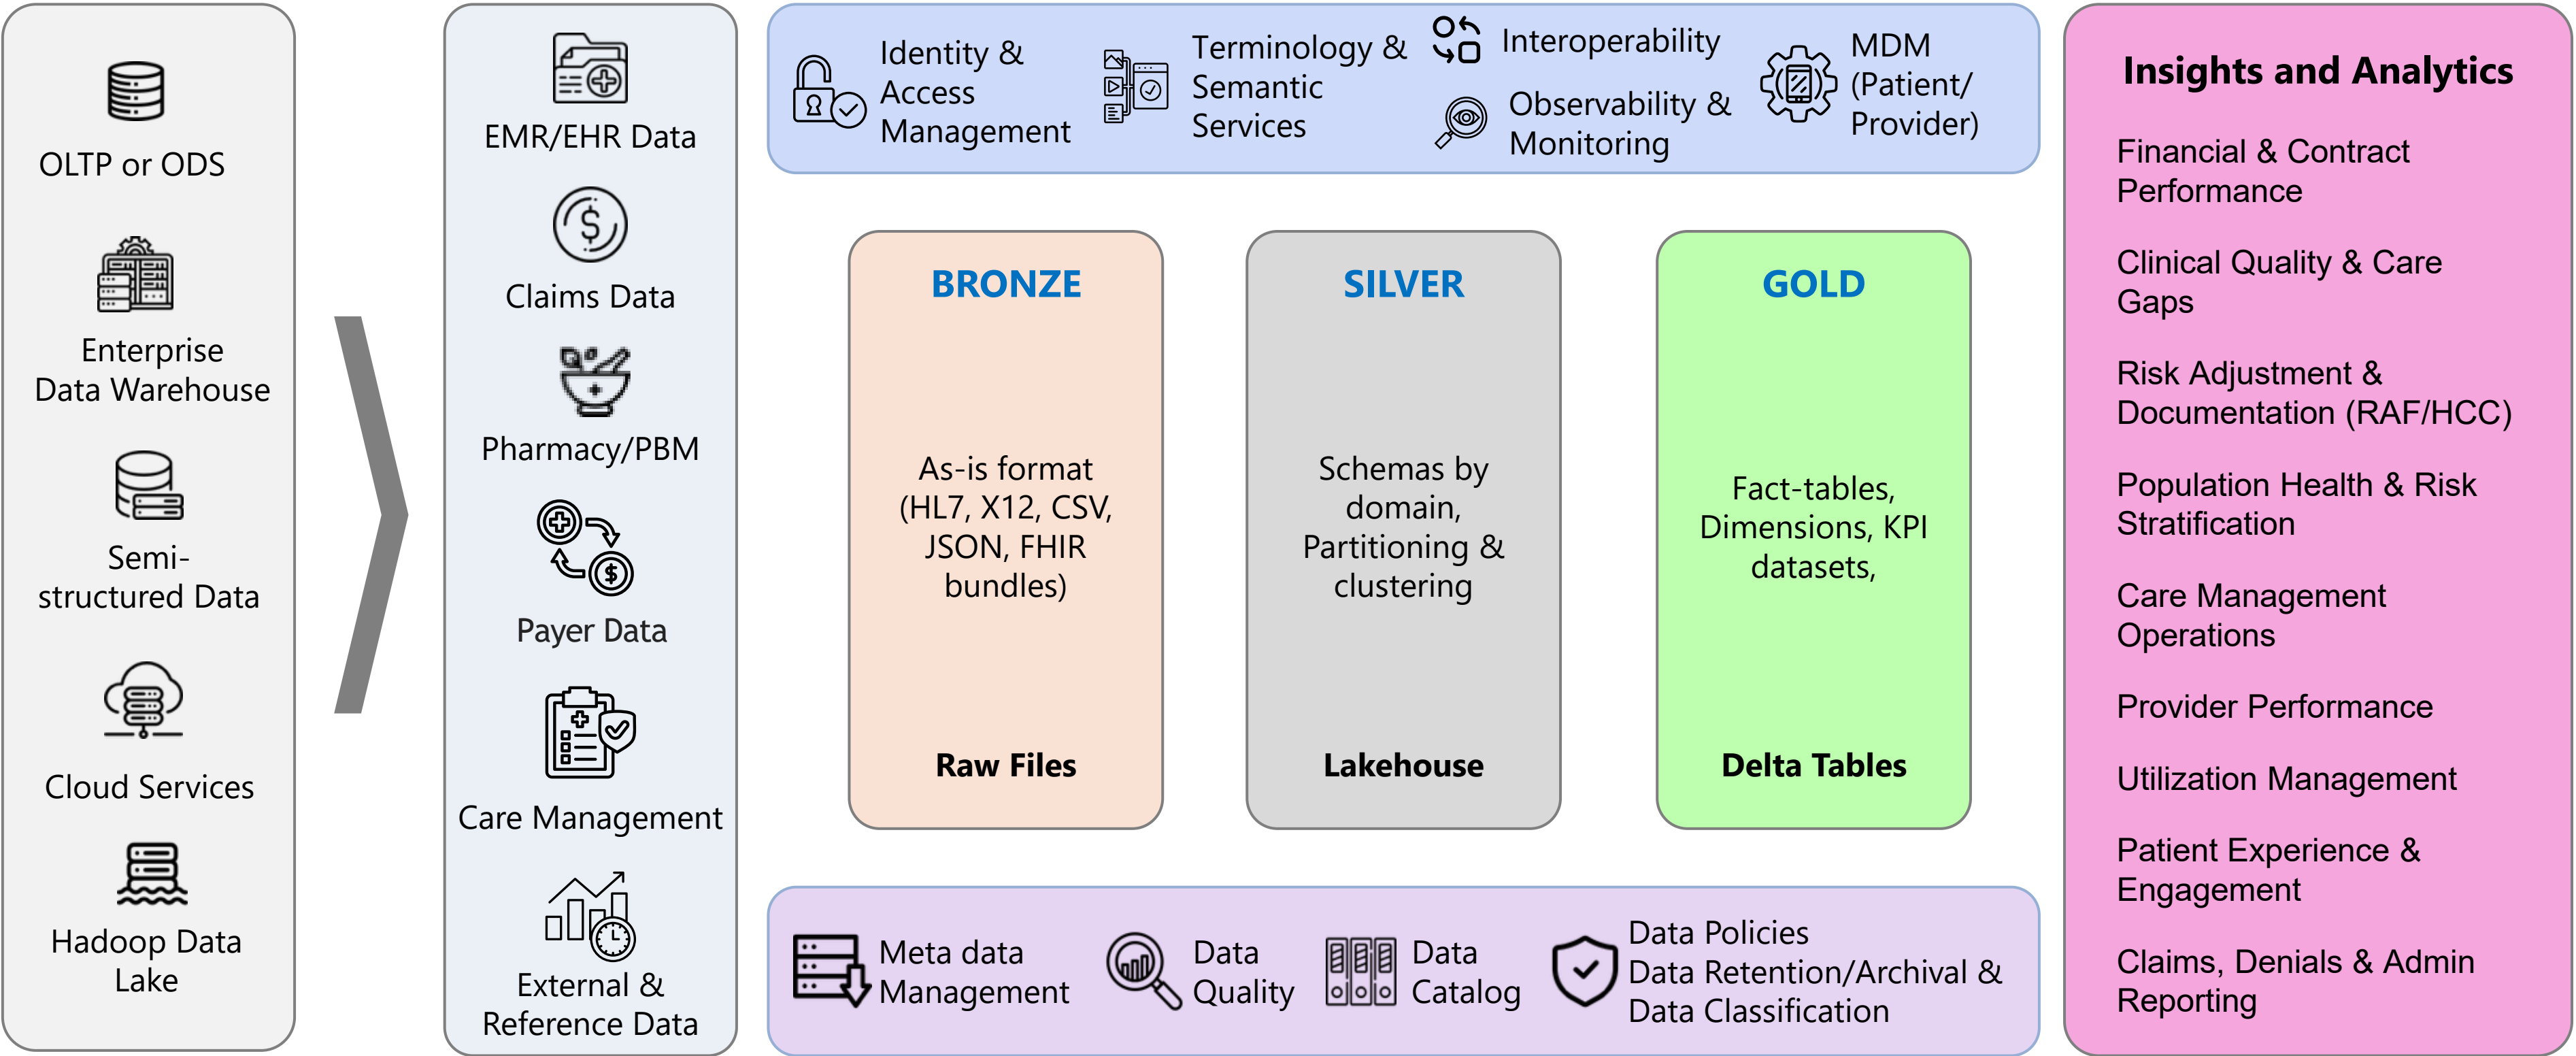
OLTP or ODS

Enterprise Data Warehouse

Semi-structured Data

Cloud Services

Hadoop Data Lake

EMR/EHR Data

Claims Data

Pharmacy/PBM

Payer Data

Care Management

External & Reference Data

Identity & Access Management

Terminology & Semantic Services

Interoperability

Observability & Monitoring

MDM (Patient/ Provider)

BRONZE

As-is format (HL7, X12, CSV, JSON, FHIR bundles)

Raw Files

SILVER

Schemas by domain, Partitioning & clustering

Lakehouse

GOLD

Fact-tables, Dimensions, KPI datasets,

Delta Tables

Meta data Management

Data Quality

Data Catalog

Data Policies
Data Retention/Archival &
Data Classification

Insights and Analytics

Financial & Contract Performance

Clinical Quality & Care Gaps

Risk Adjustment & Documentation (RAF/HCC)

Population Health & Risk Stratification

Care Management Operations

Provider Performance

Utilization Management

Patient Experience & Engagement

Claims, Denials & Admin Reporting